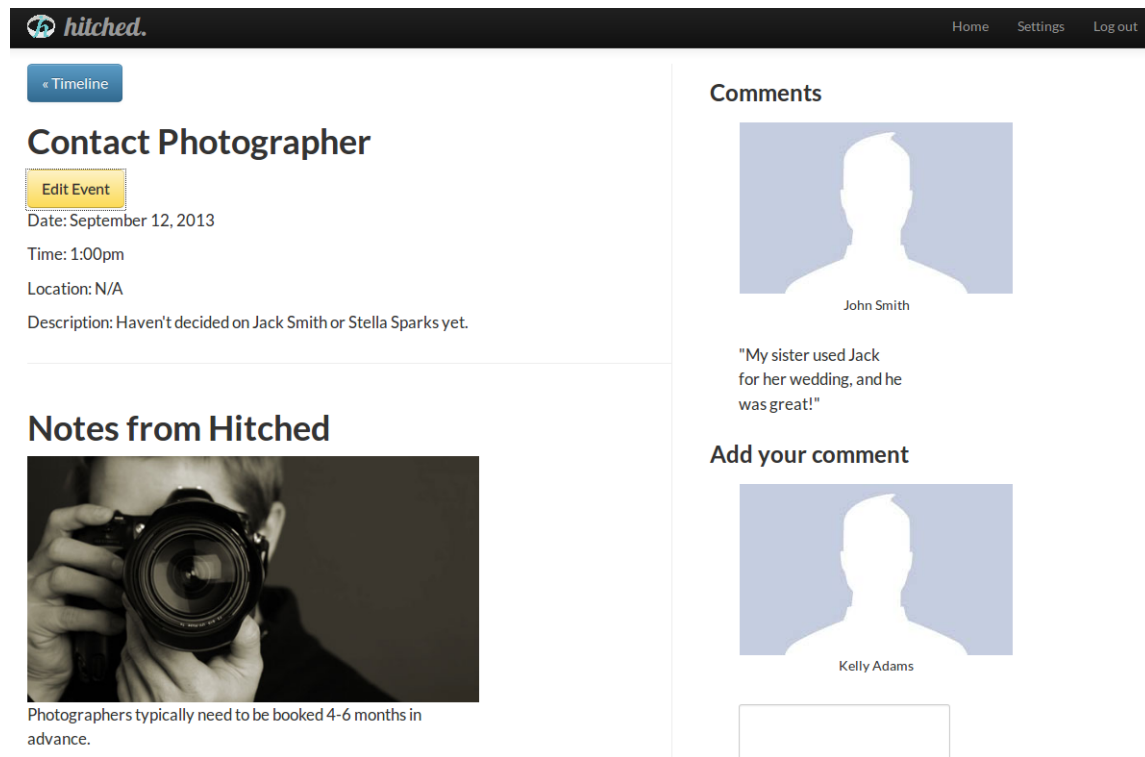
hitched.

Home Settings Log out

« Timeline

Contact Photographer

Edit Event

Date: September 12, 2013

Time: 1:00pm

Location: N/A

Description: Haven't decided on Jack Smith or Stella Sparks yet.

Notes from Hitched

Photographers typically need to be booked 4-6 months in advance.

Comments

John Smith

"My sister used Jack for her wedding, and he was great!"

Add your comment

Kelly Adams